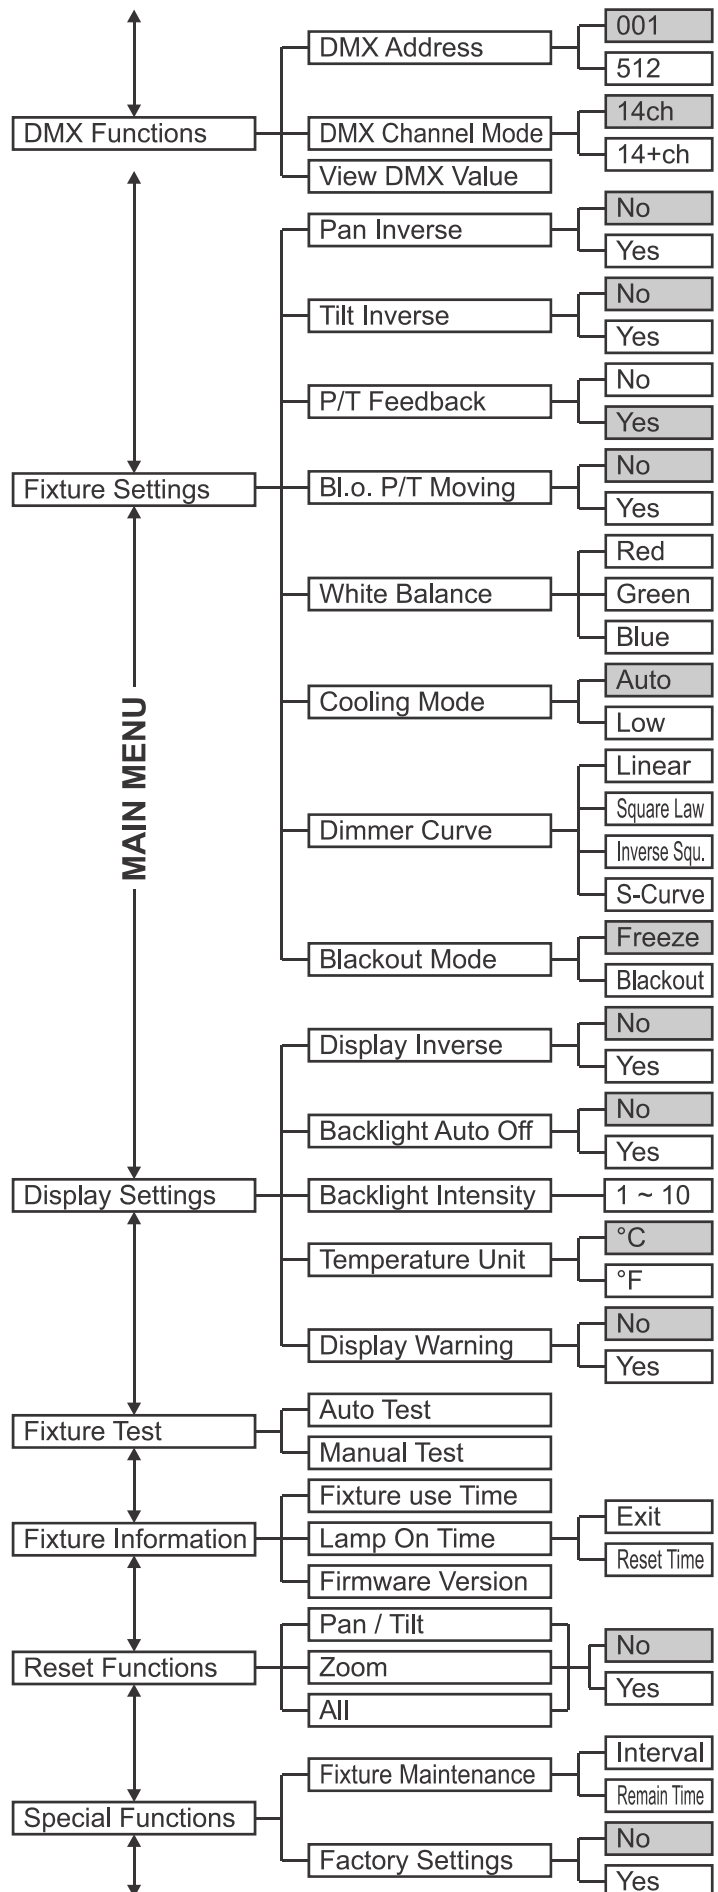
DMX Functions
DMX Address
001
512
DMX Channel Mode
14ch
14+ch
View DMX Value

Fixture Settings
Pan Inverse
No
Yes
Tilt Inverse
No
Yes
P/T Feedback
No
Yes
Bl.o. P/T Moving
No
Yes
White Balance
Red
Green
Blue
Cooling Mode
Auto
Low
Dimmer Curve
Linear
Square Law
Inverse Squ.
S-Curve
Blackout Mode
Freeze
Blackout

MAIN MENU

Display Settings
Display Inverse
No
Yes
Backlight Auto Off
No
Yes
Backlight Intensity
1 ~ 10
Temperature Unit
°C
°F
Display Warning
No
Yes

Fixture Test
Auto Test
Manual Test

Fixture Information
Fixture use Time
Lamp On Time
Exit
Reset Time
Firmware Version

Reset Functions
Pan / Tilt
Zoom
All
No
Yes

Special Functions
Fixture Maintenance
Interval
Remain Time
Factory Settings
No
Yes